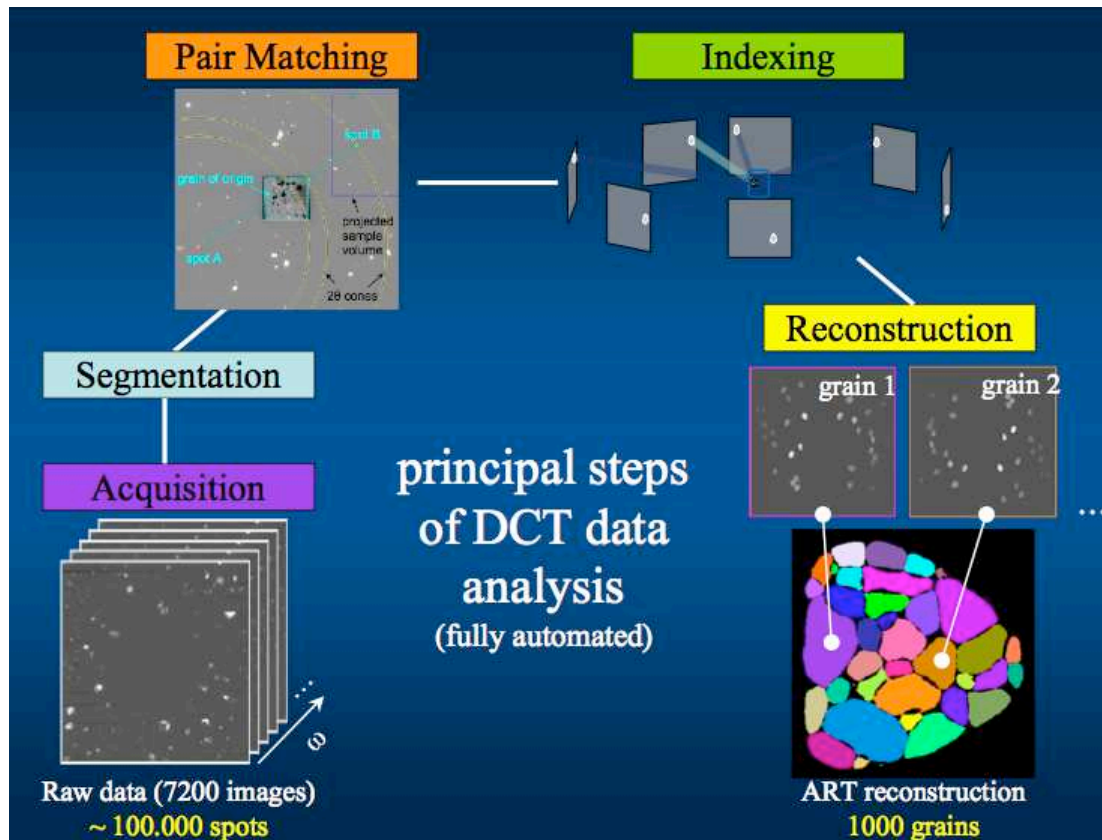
Pair Matching

spot B

grain of origin

projected sample volume

spot A

2θ cones

Indexing

Reconstruction

grain 1

grain 2

...

Segmentation

Acquisition

principal steps of DCT data analysis
(fully automated)

ω

Raw data (7200 images)
~ 100.000 spots

ART reconstruction
1000 grains